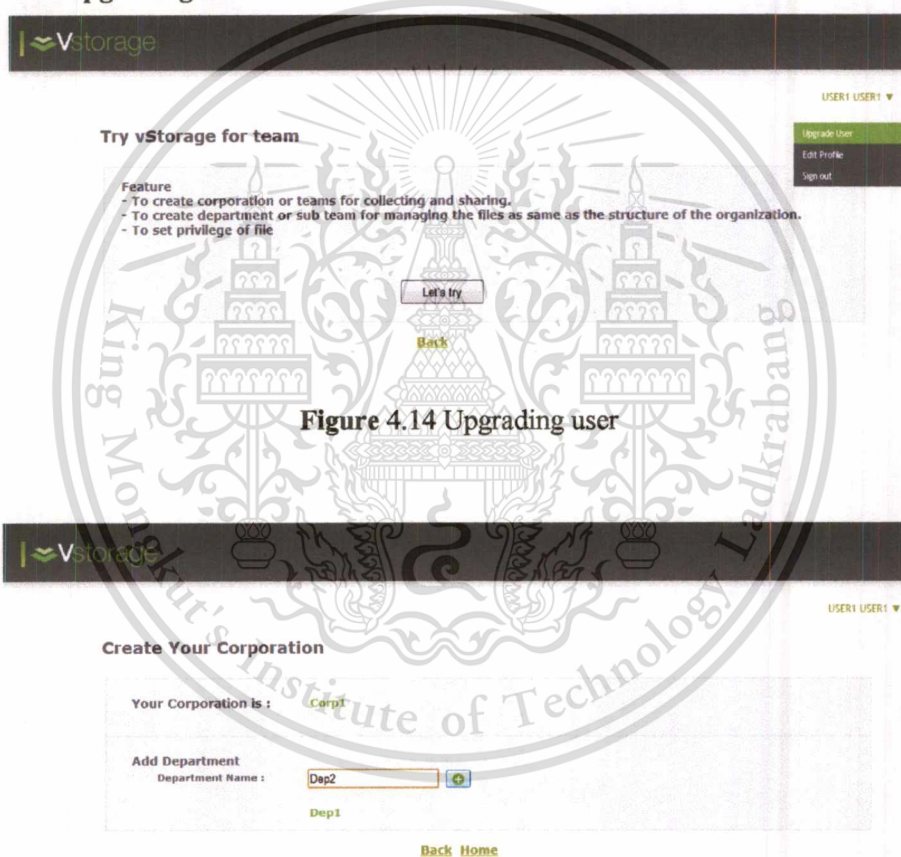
Vstorage

USER1 USER1 ▼

Upgrade User
Edit Profile
Sign out

Try vStorage for team

Feature
- To create corporation or teams for collecting and sharing.
- To create department or sub team for managing the files as same as the structure of the organization.
- To set privilege of file

Let's try

Back

Figure 4.14 Upgrading user

Vstorage

USER1 USER1 ▼

Create Your Corporation

Your Corporation is : Corp1

Add Department
Department Name : Dap2

Dep1

Back Home

King Mongkut's Institute of Technology Ladkrabang